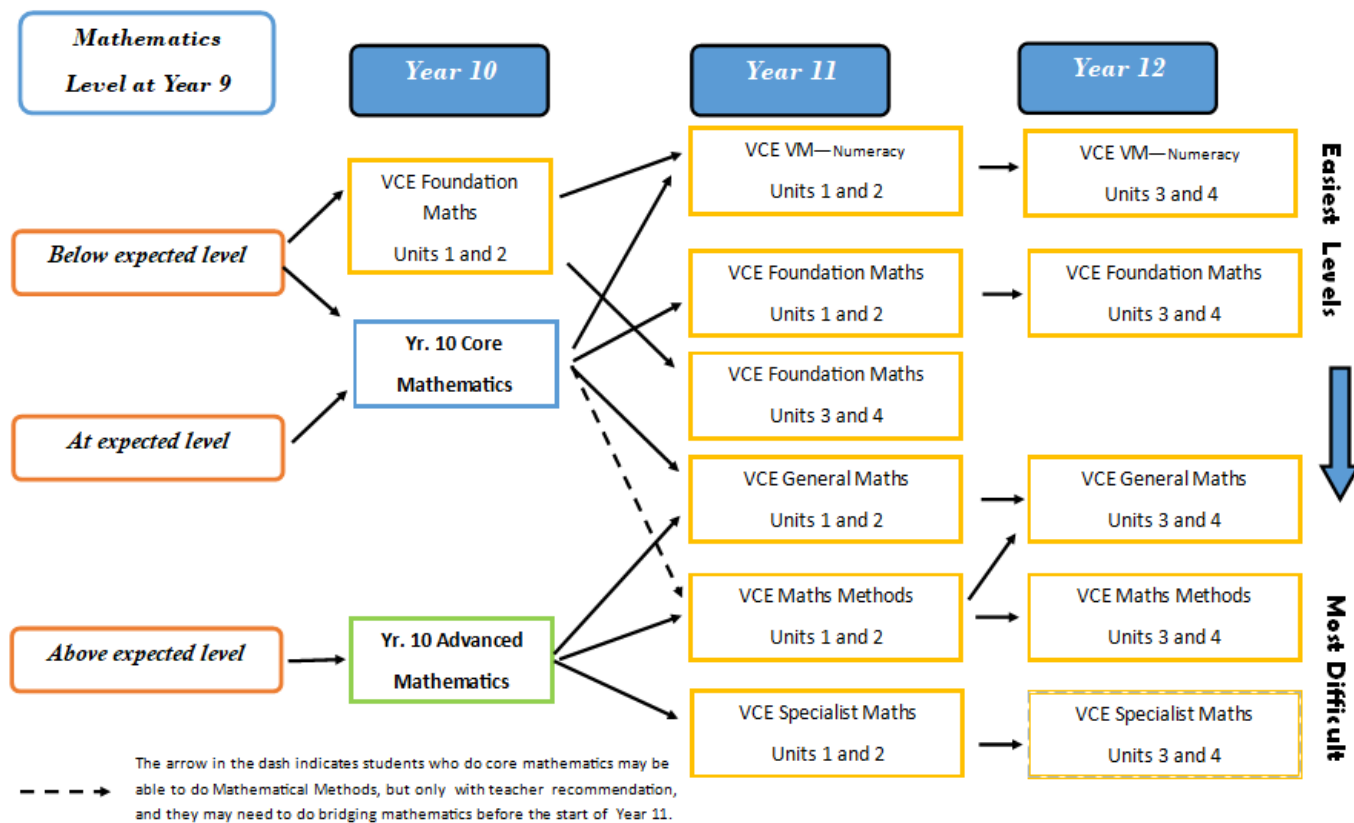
Mathematics Level at Year 9

Year 10

Year 11

Year 12

Below expected level

At expected level

Above expected level

VCE Foundation Maths Units 1 and 2

Yr. 10 Core Mathematics

Yr. 10 Advanced Mathematics

VCE VM—Numeracy Units 1 and 2

VCE Foundation Maths Units 1 and 2

VCE Foundation Maths Units 3 and 4

VCE General Maths Units 1 and 2

VCE Maths Methods Units 1 and 2

VCE Specialist Maths Units 1 and 2

VCE VM—Numeracy Units 3 and 4

VCE Foundation Maths Units 3 and 4

VCE General Maths Units 3 and 4

VCE Maths Methods Units 3 and 4

VCE Specialist Maths Units 3 and 4

Easiest Levels

Most Difficult

The arrow in the dash indicates students who do core mathematics may be able to do Mathematical Methods, but only with teacher recommendation, and they may need to do bridging mathematics before the start of Year 11.